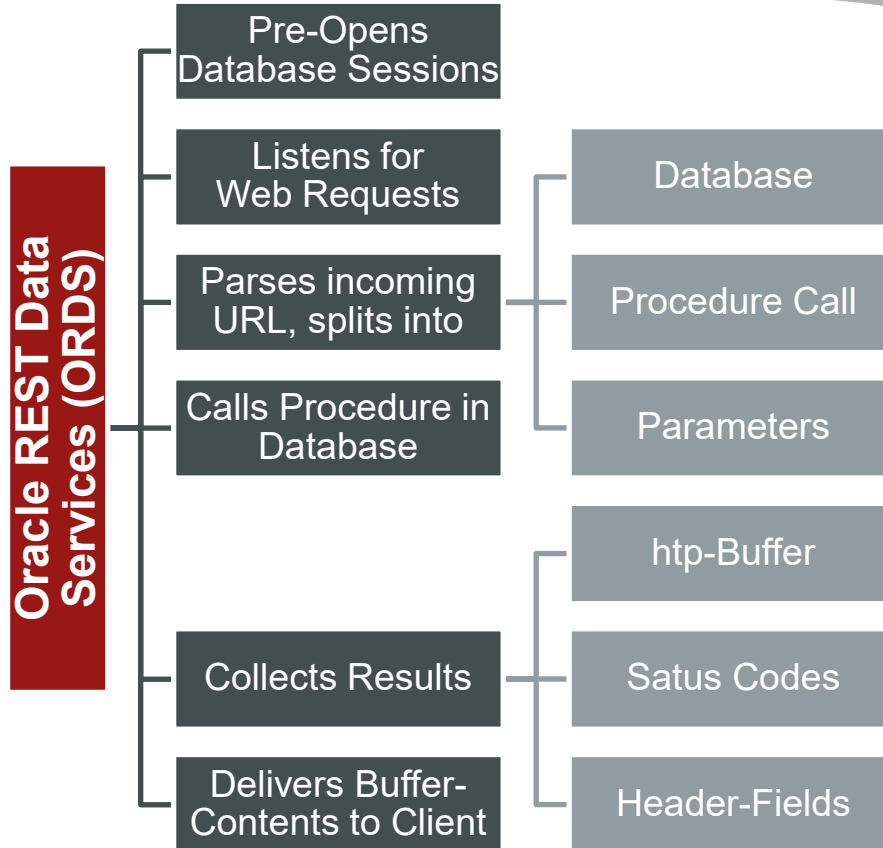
Oracle REST Data Services (ORDS)

Pre-Opens Database Sessions

Listens for Web Requests

Parses incoming URL, splits into

Calls Procedure in Database

Collects Results

Delivers Buffer-Contents to Client

Database

Procedure Call

Parameters

htp-Buffer

Satus Codes

Header-Fields